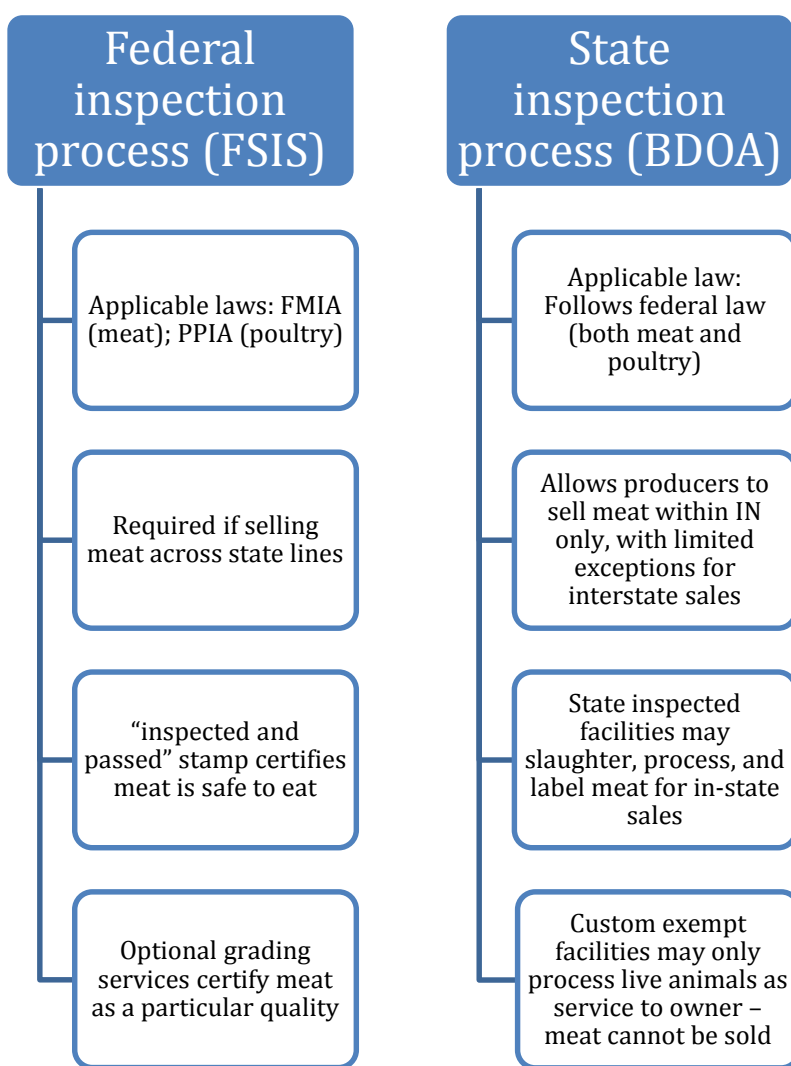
Federal inspection process (FSIS)

Applicable laws: FMIA (meat); PPIA (poultry)

Required if selling meat across state lines

“inspected and passed” stamp certifies meat is safe to eat

Optional grading services certify meat as a particular quality

State inspection process (BDOA)

Applicable law: Follows federal law (both meat and poultry)

Allows producers to sell meat within IN only, with limited exceptions for interstate sales

State inspected facilities may slaughter, process, and label meat for in-state sales

Custom exempt facilities may only process live animals as service to owner – meat cannot be sold